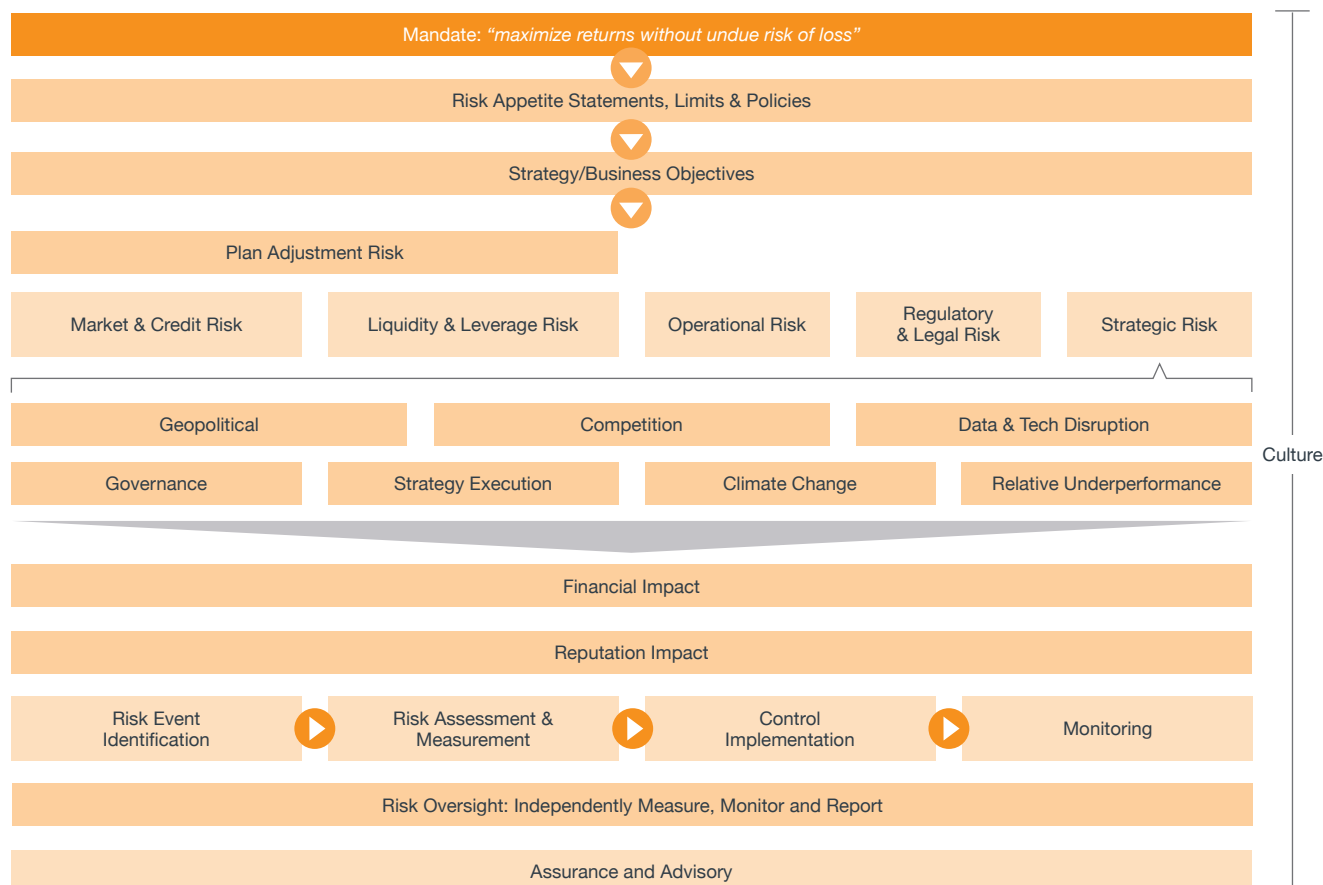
Mandate: *“maximize returns without undue risk of loss”*

Risk Appetite Statements, Limits & Policies

Strategy/Business Objectives

Plan Adjustment Risk

Market & Credit Risk

Liquidity & Leverage Risk

Operational Risk

Regulatory & Legal Risk

Strategic Risk

Geopolitical

Competition

Data & Tech Disruption

Governance

Strategy Execution

Climate Change

Relative Underperformance

Financial Impact

Reputation Impact

Risk Event Identification

Risk Assessment & Measurement

Control Implementation

Monitoring

Risk Oversight: Independently Measure, Monitor and Report

Assurance and Advisory

Culture